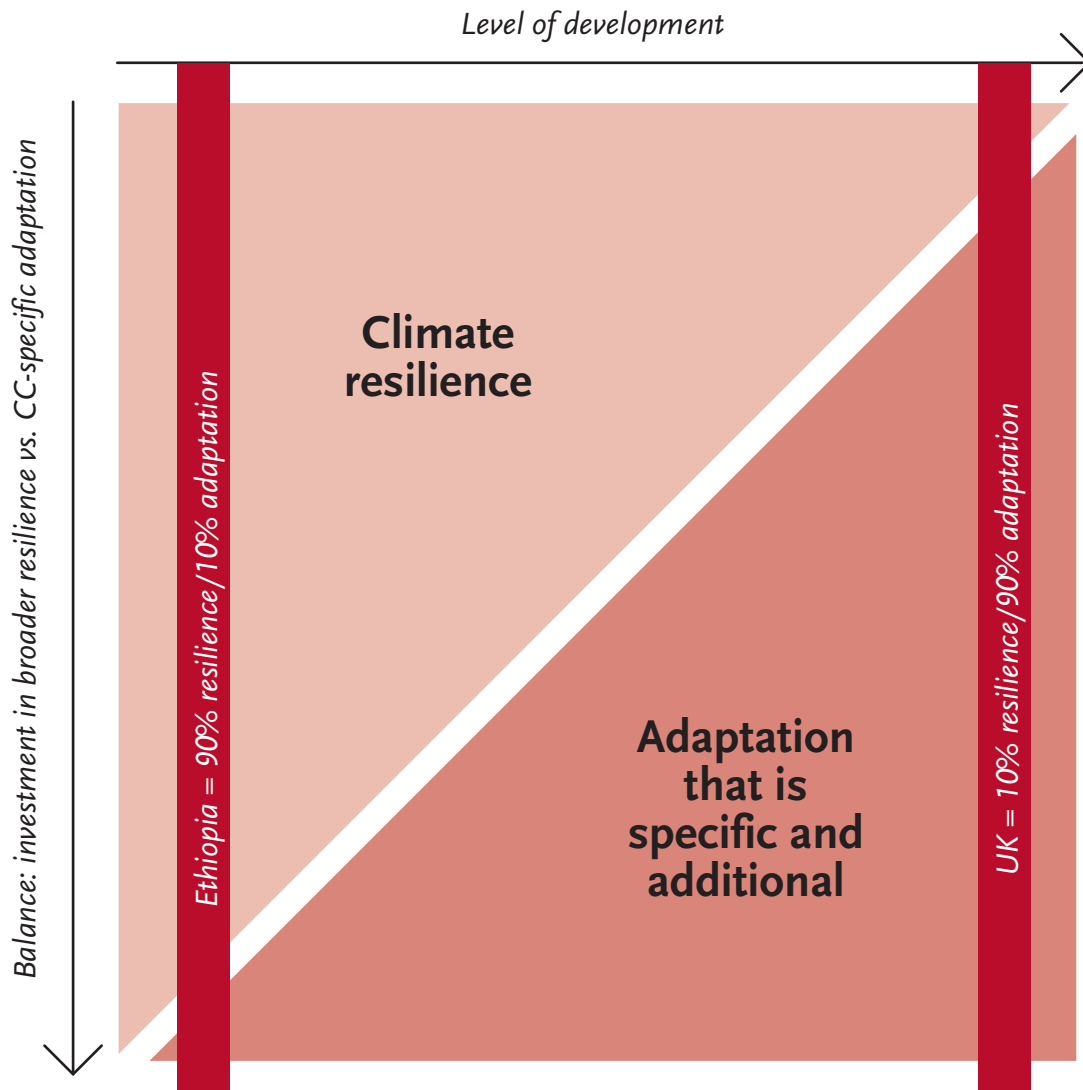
Level of development

Balance: investment in broader resilience vs. CC-specific adaptation

Ethiopia = 90% resilience/10% adaptation

Climate resilience

Adaptation that is specific and additional

UK = 10% resilience/90% adaptation